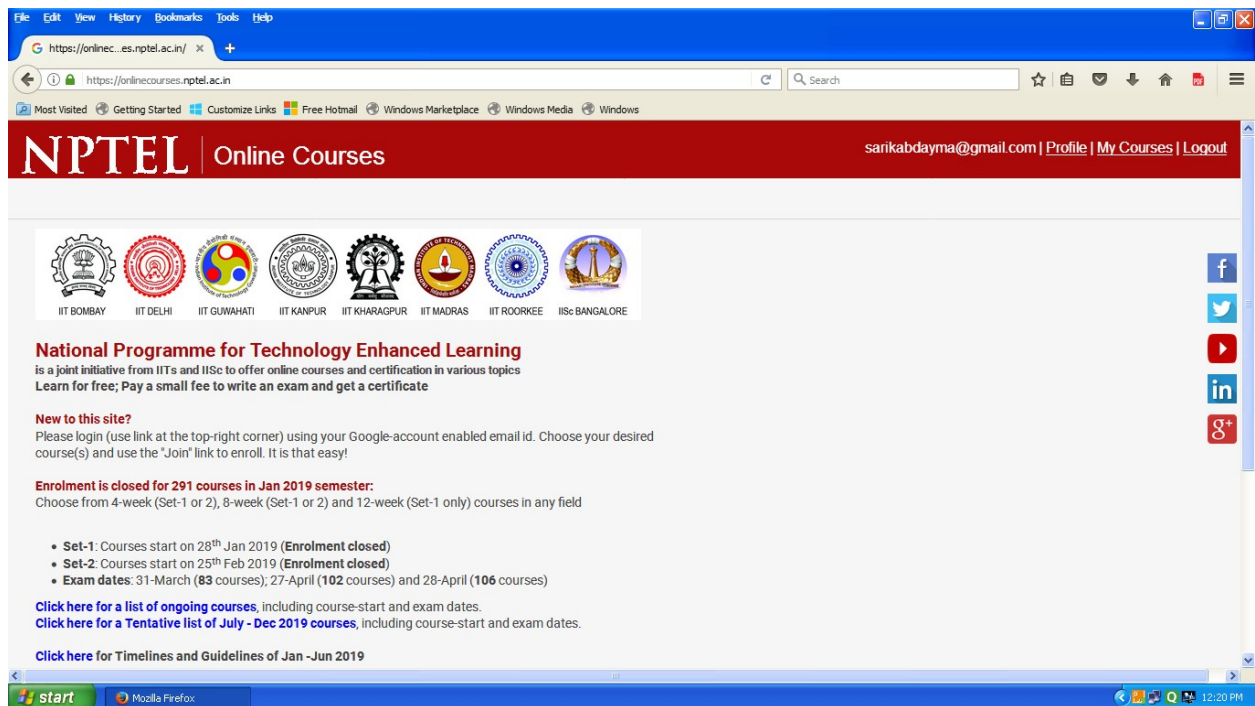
File Edit View History Bookmarks Tools Help

https://onlinec...es.nptel.ac.in/ ×

https://onlinecourses.nptel.ac.in

Search

Most Visited Getting Started Customize Links Free Hotmail Windows Marketplace Windows Media Windows

NPTEL | Online Courses

sarikabdayma@gmail.com | Profile | My Courses | Logout

IIT BOMBAY IIT DELHI IIT GUWAHATI IIT KANPUR IIT KHARAGPUR IIT MADRAS IIT ROORKEE IISc BANGALORE

National Programme for Technology Enhanced Learning
is a joint initiative from IITs and IISc to offer online courses and certification in various topics
Learn for free; Pay a small fee to write an exam and get a certificate

New to this site?
Please login (use link at the top-right corner) using your Google-account enabled email id. Choose your desired course(s) and use the "Join" link to enroll. It is that easy!

Enrolment is closed for 291 courses in Jan 2019 semester:
Choose from 4-week (Set-1 or 2), 8-week (Set-1 or 2) and 12-week (Set-1 only) courses in any field

- Set-1: Courses start on 28$^{th}$ Jan 2019 (Enrolment closed)
- Set-2: Courses start on 25$^{th}$ Feb 2019 (Enrolment closed)
- Exam dates: 31-March (83 courses); 27-April (102 courses) and 28-April (106 courses)

Click here for a list of ongoing courses, including course-start and exam dates.
Click here for a Tentative list of July - Dec 2019 courses, including course-start and exam dates.

Click here for Timelines and Guidelines of Jan -Jun 2019

start Mozilla Firefox 12:20 PM